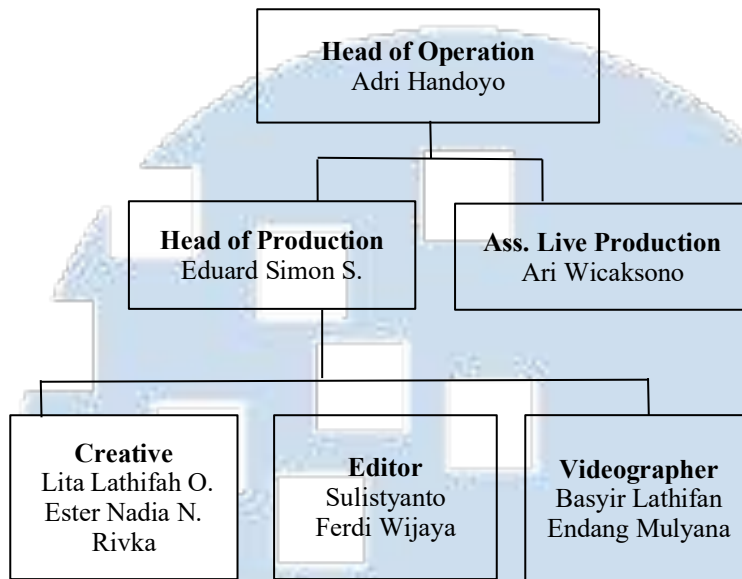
**Head of Operation**
Adri Handoyo

**Head of Production**
Eduard Simon S.

**Ass. Live Production**
Ari Wicaksono

**Creative**
Lita Lathifah O.
Ester Nadia N.
Rivka

**Editor**
Sulistyanto
Ferdi Wijaya

**Videographer**
Basyir Lathifan
Endang Mulyana